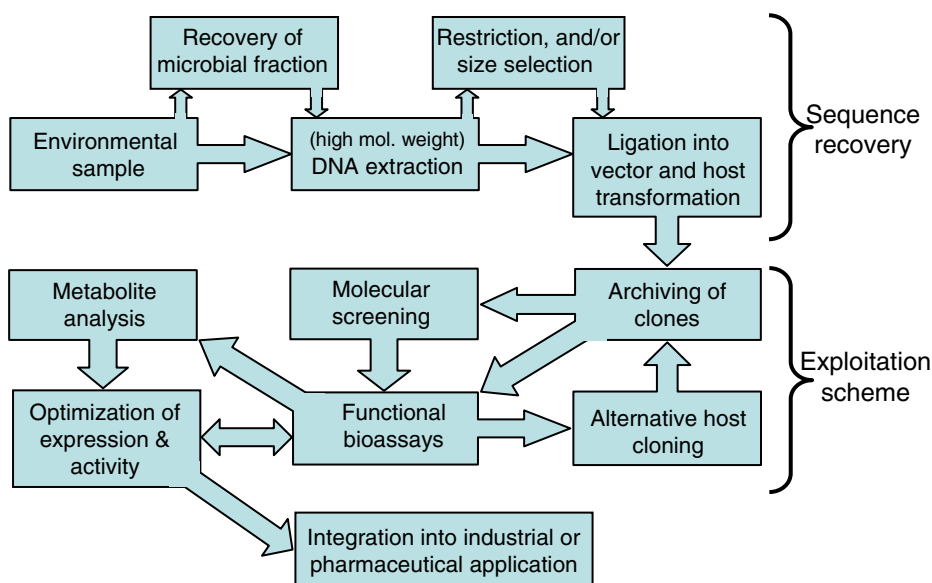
Recovery of microbial fraction

Restriction, and/or size selection

Environmental sample

(high mol. weight) DNA extraction

Ligation into vector and host transformation

Sequence recovery

Metabolite analysis

Molecular screening

Archiving of clones

Optimization of expression & activity

Functional bioassays

Alternative host cloning

Exploitation scheme

Integration into industrial or pharmaceutical application